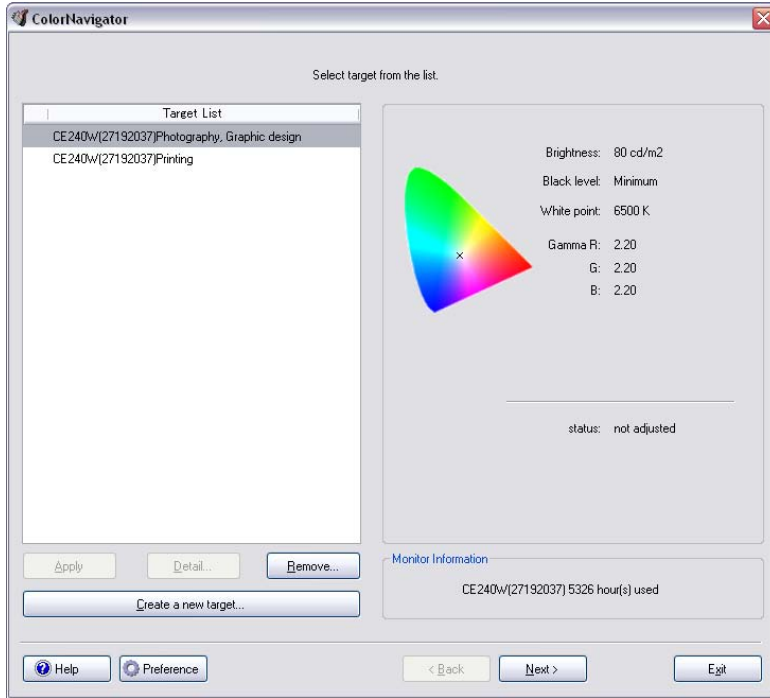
ColorNavigator

Select target from the list.

| Target List |
|---|
| CE240W(27192037)Photography, Graphic design |
| CE240W(27192037)Printing |

Brightness: 80 cd/m2
Black level: Minimum
White point: 6500 K
Gamma R: 2.20
G: 2.20
B: 2.20

status: not adjusted

Apply
Detail...
Remove...
Create a new target...

Monitor Information
CE240W(27192037) 5326 hour(s) used

Help
Preference
< Back
Next >
Exit